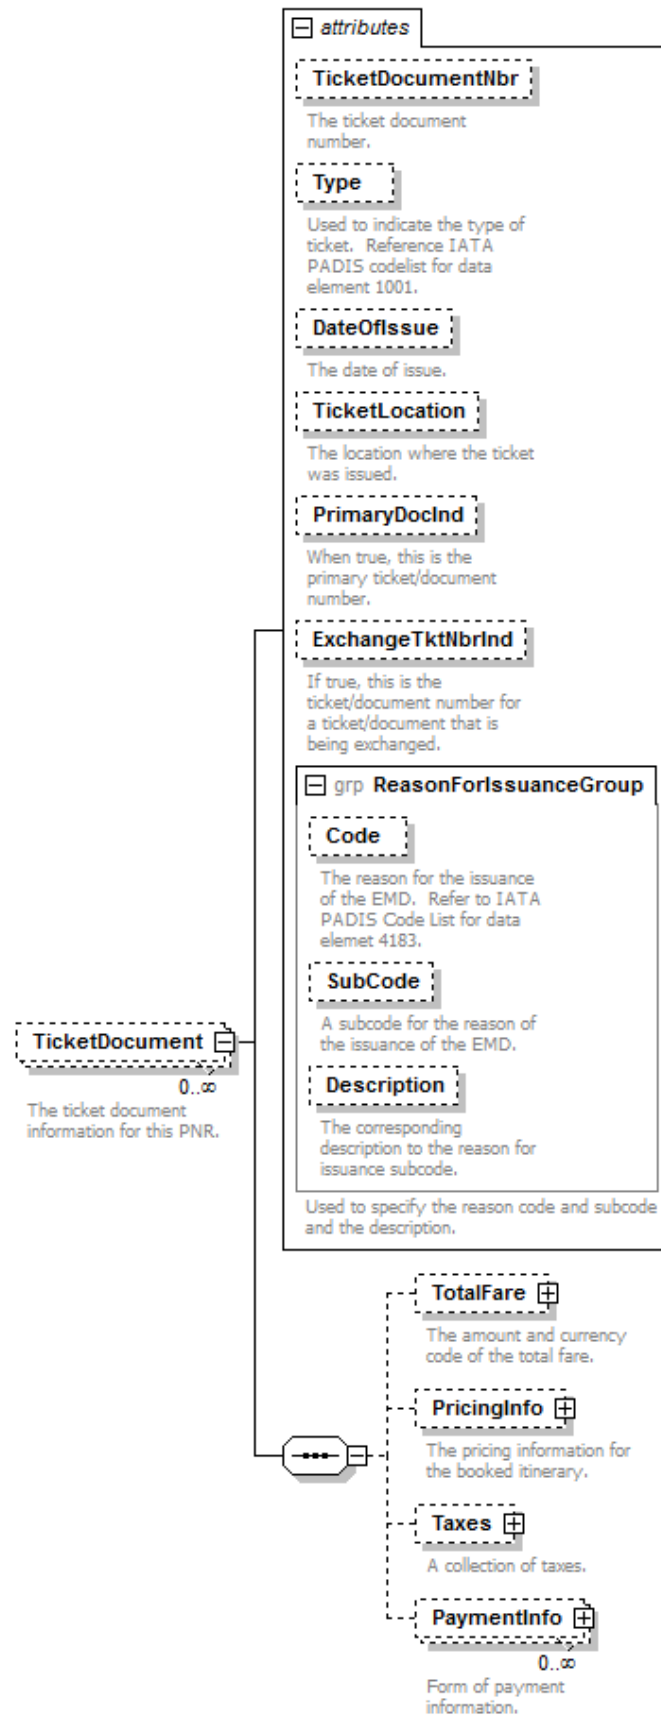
attributes

TicketDocumentNbr

The ticket document number.

Type

Used to indicate the type of ticket. Reference IATA PADIS codelist for data element 1001.

DateOfIssue

The date of issue.

TicketLocation

The location where the ticket was issued.

PrimaryDocInd

When true, this is the primary ticket/document number.

ExchangeTktNbrInd

If true, this is the ticket/document number for a ticket/document that is being exchanged.

grp ReasonForIssuanceGroup

Code

The reason for the issuance of the EMD. Refer to IATA PADIS Code List for data elemet 4183.

SubCode

A subcode for the reason of the issuance of the EMD.

Description

The corresponding description to the reason for issuance subcode.

Used to specify the reason code and subcode and the description.

TicketDocument

0..∞

The ticket document information for this PNR.

TotalFare

The amount and currency code of the total fare.

PricingInfo

The pricing information for the booked itinerary.

Taxes

A collection of taxes.

PaymentInfo

0..∞

Form of payment information.